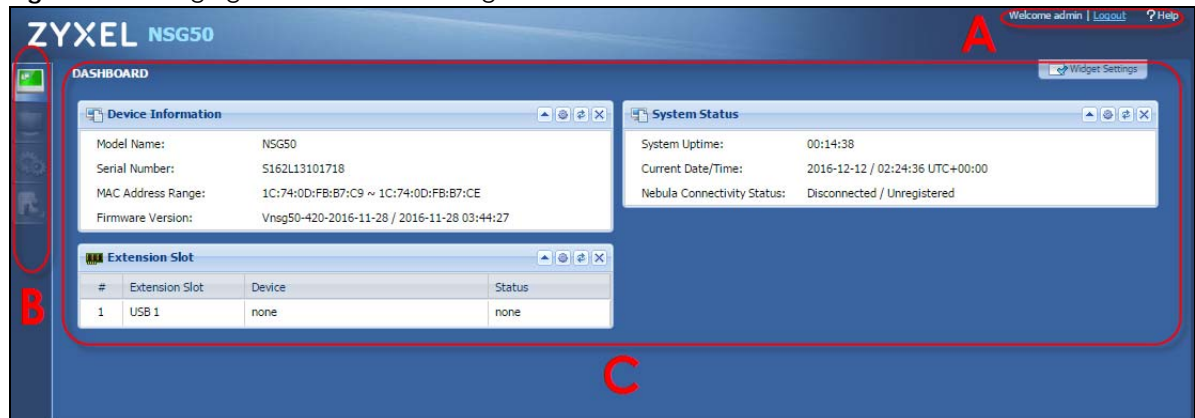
ZYXEL NSG50

Welcome admin | Logout ? Help

A

DASHBOARD

Widget Settings

Device Information

| | |
|---|---|
| Model Name: | NSG50 |
| Serial Number: | S162L13101718 |
| MAC Address Range: | 1C:74:0D:FB:B7:C9 ~ 1C:74:0D:FB:B7:CE |
| Firmware Version: | Vnsg50-420-2016-11-28 / 2016-11-28 03:44:27 |

System Status

| | |
|---|---|
| System Uptime: | 00:14:38 |
| Current Date/Time: | 2016-12-12 / 02:24:36 UTC+00:00 |
| Nebula Connectivity Status: | Disconnected / Unregistered |

Extension Slot

| # | Extension Slot | Device | Status |
|---|---|---|---|
| 1 | USB 1 | none | none |

B

C